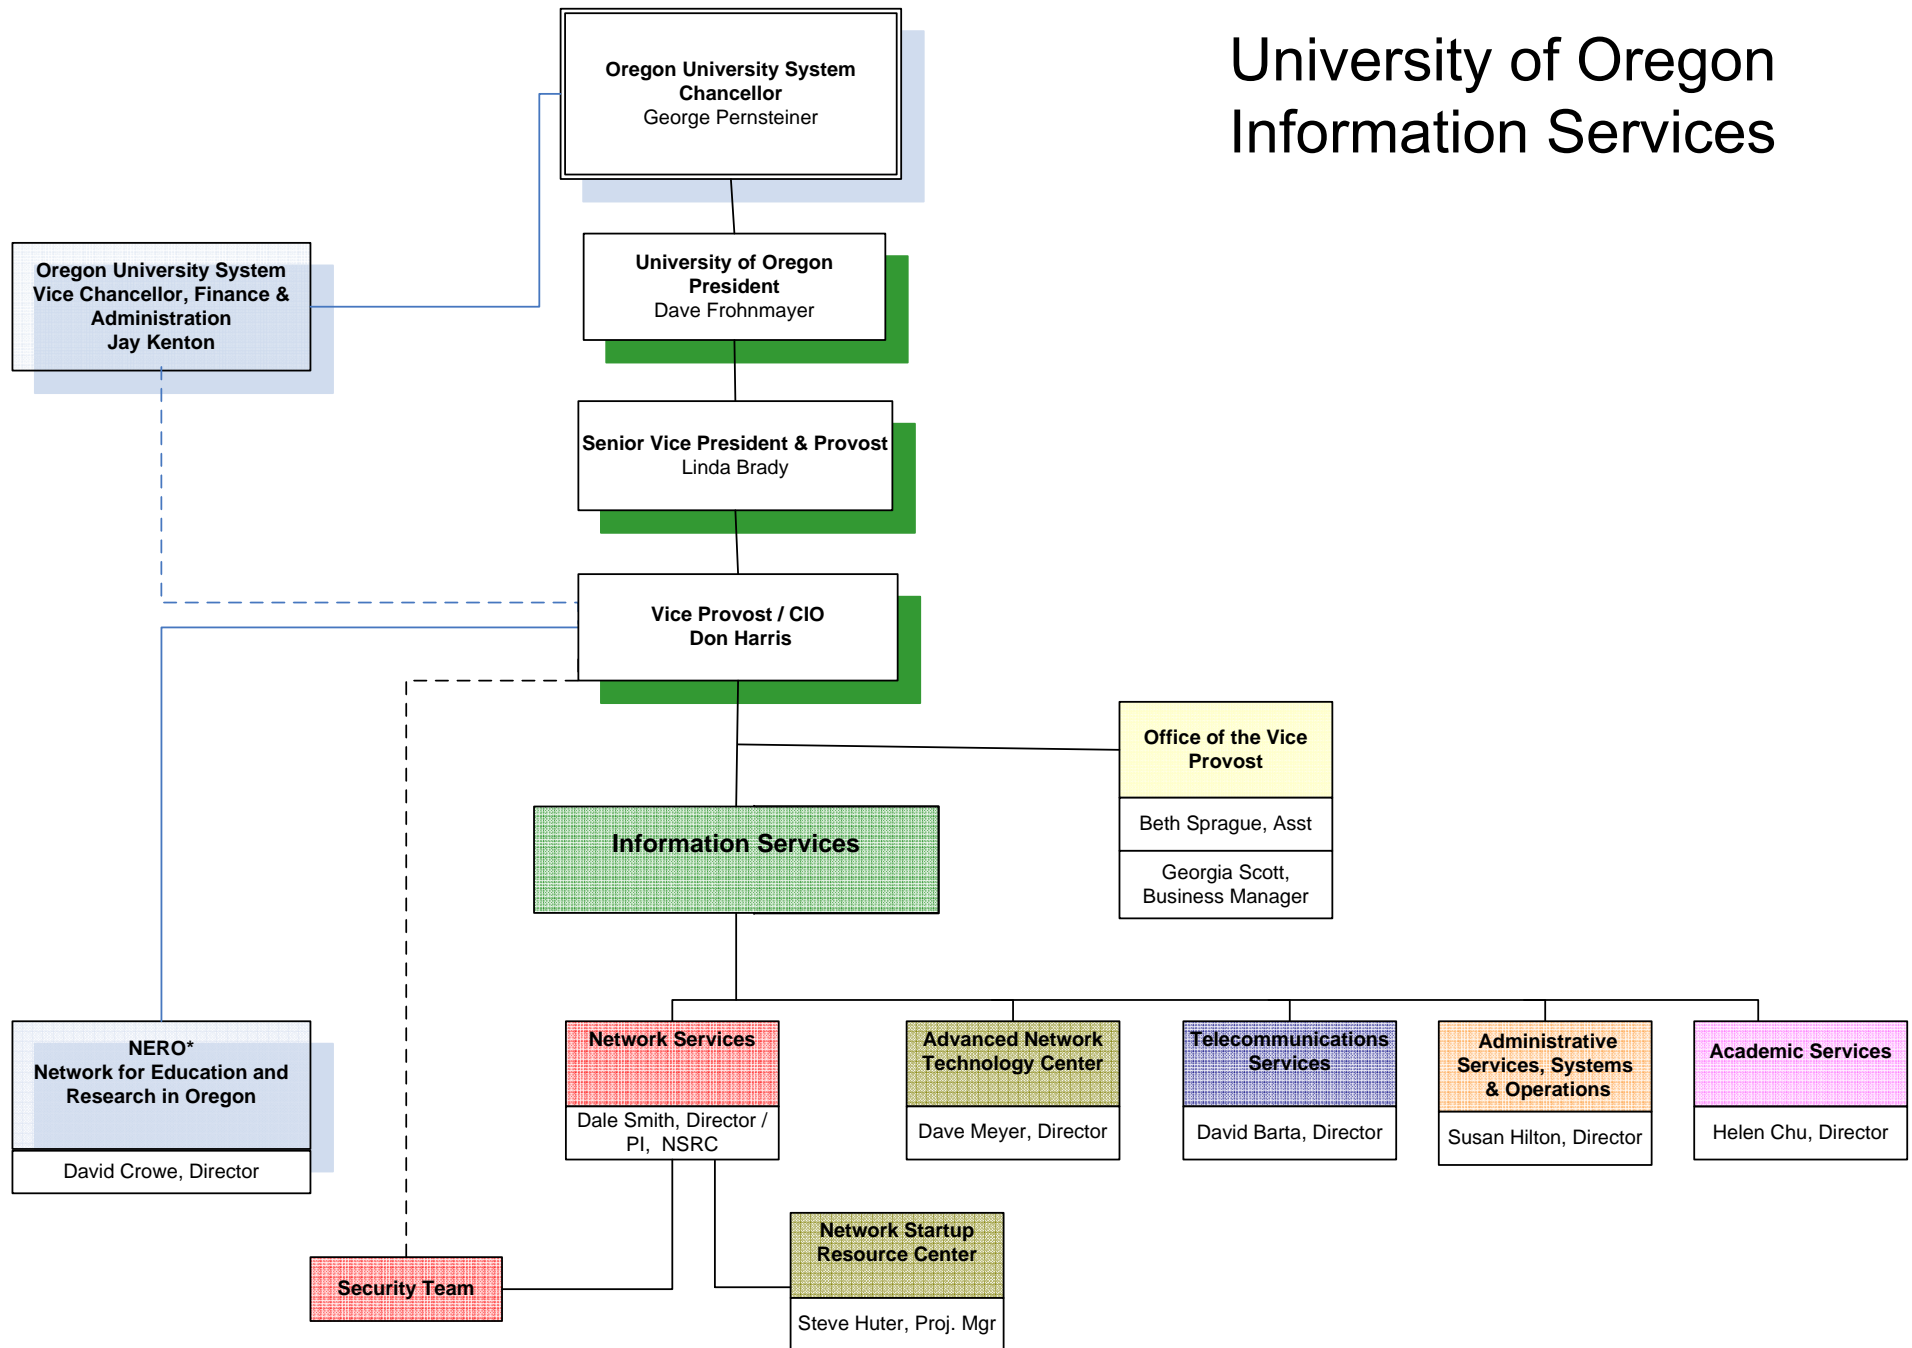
University of Oregon Information Services

Oregon University System Chancellor
George Pernsteiner

Oregon University System Vice Chancellor, Finance & Administration
Jay Kenton

University of Oregon President
Dave Frohnmayer

Senior Vice President & Provost
Linda Brady

Vice Provost / CIO
Don Harris

Office of the Vice Provost

Beth Sprague, Asst

Georgia Scott, Business Manager

Information Services

NERO*
Network for Education and Research in Oregon

David Crowe, Director

Network Services

Dale Smith, Director / PI, NSRC

Advanced Network Technology Center

Dave Meyer, Director

Telecommunications Services

David Barta, Director

Administrative Services, Systems & Operations

Susan Hilton, Director

Academic Services

Helen Chu, Director

Network Startup Resource Center

Steve Huter, Proj. Mgr

Security Team